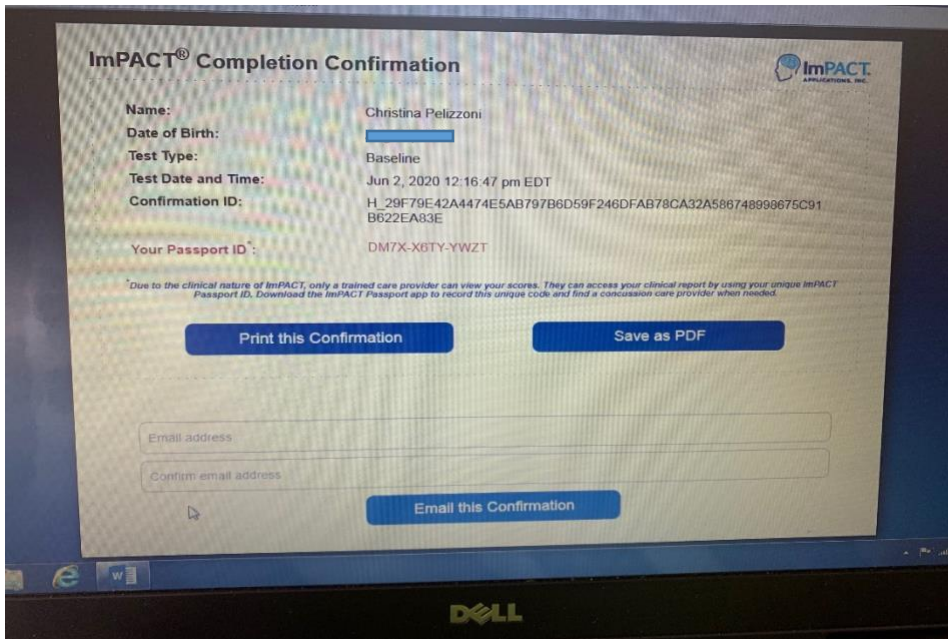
ImPACT® Completion Confirmation

ImPACT APPLICATIONS, INC.

Name: Christina Pelizzoni
Date of Birth:
Test Type: Baseline
Test Date and Time: Jun 2, 2020 12:16:47 pm EDT
Confirmation ID: H_29F79E42A4474E5AB797B6D59F246DFAB78CA32A586748998675C91B622EA83E

Your Passport ID*: DM7X-X6TY-YWZT

*Due to the clinical nature of ImPACT, only a trained care provider can view your scores. They can access your clinical report by using your unique ImPACT Passport ID. Download the ImPACT Passport app to record this unique code and find a concussion care provider when needed.

Print this Confirmation

Save as PDF

Email address

Confirm email address

Email this Confirmation

DELL